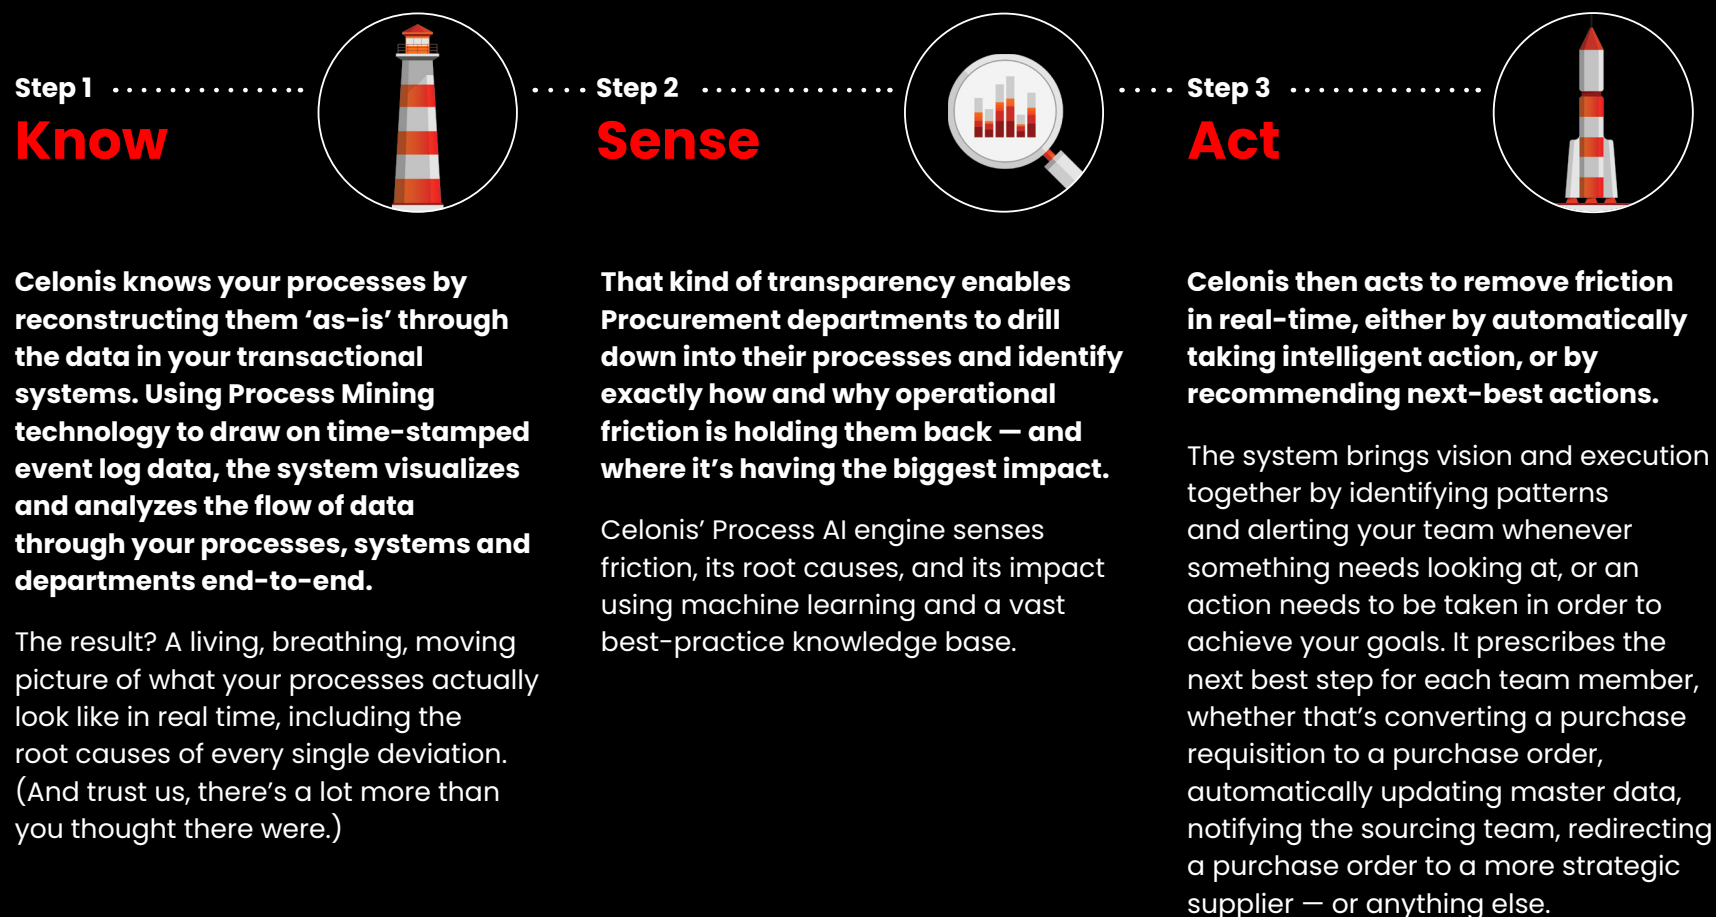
Step 1

Know

Celonis knows your processes by reconstructing them ‘as-is’ through the data in your transactional systems. Using Process Mining technology to draw on time-stamped event log data, the system visualizes and analyzes the flow of data through your processes, systems and departments end-to-end.

The result? A living, breathing, moving picture of what your processes actually look like in real time, including the root causes of every single deviation. (And trust us, there’s a lot more than you thought there were.)

Step 2

Sense

That kind of transparency enables Procurement departments to drill down into their processes and identify exactly how and why operational friction is holding them back — and where it’s having the biggest impact.

Celonis’ Process AI engine senses friction, its root causes, and its impact using machine learning and a vast best-practice knowledge base.

Step 3

Act

Celonis then acts to remove friction in real-time, either by automatically taking intelligent action, or by recommending next-best actions.

The system brings vision and execution together by identifying patterns and alerting your team whenever something needs looking at, or an action needs to be taken in order to achieve your goals. It prescribes the next best step for each team member, whether that’s converting a purchase requisition to a purchase order, automatically updating master data, notifying the sourcing team, redirecting a purchase order to a more strategic supplier — or anything else.